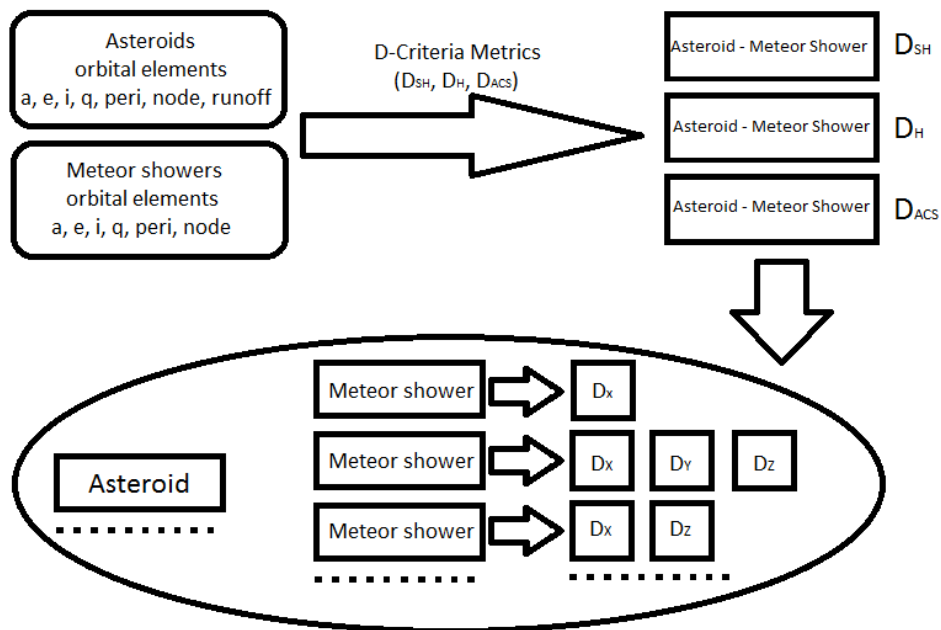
Asteroids orbital elements
a, e, i, q, peri, node, runoff

Meteor showers orbital elements
a, e, i, q, peri, node

D-Criteria Metrics
($D_{SH}$, $D_H$, $D_{ACS}$)

Asteroid - Meteor Shower $D_{SH}$

Asteroid - Meteor Shower $D_H$

Asteroid - Meteor Shower $D_{ACS}$

Asteroid

Meteor shower $D_X$

Meteor shower $D_X$ $D_Y$ $D_Z$

Meteor shower $D_X$ $D_Z$